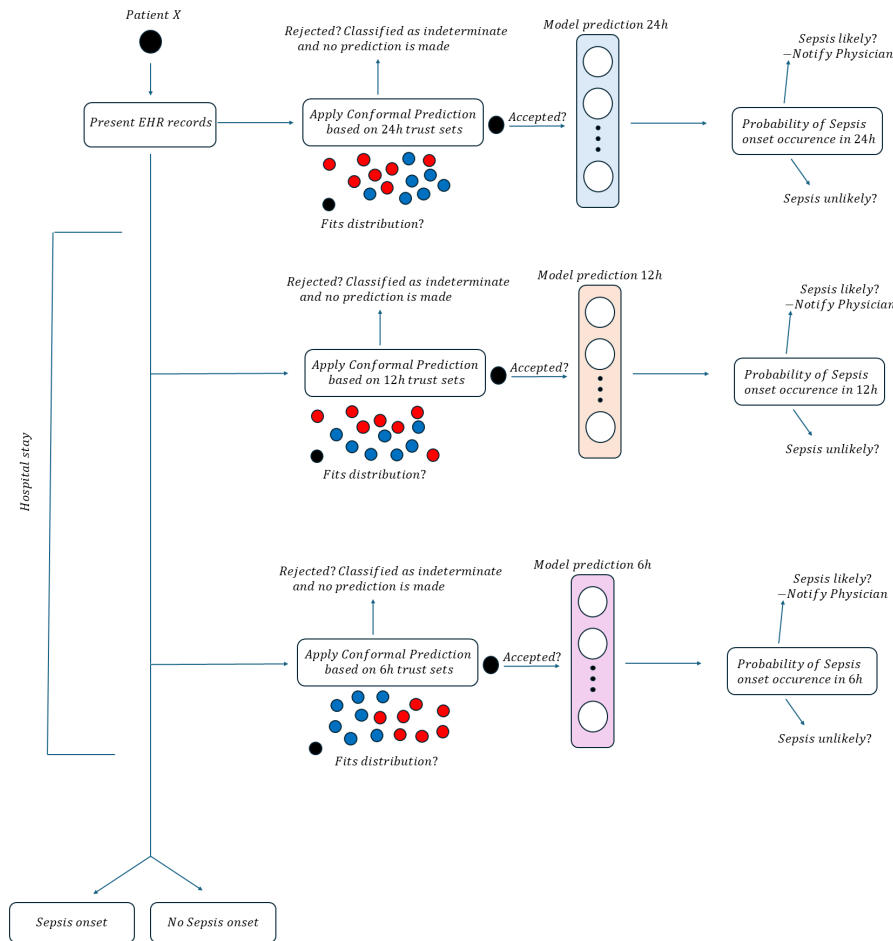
Patient X

Present EHR records

Rejected? Classified as indeterminate and no prediction is made

Apply Conformal Prediction based on 24h trust sets

Fits distribution?

Accepted?

Model prediction 24h

Probability of Sepsis onset occurence in 24h

Sepsis likely? −Notify Physician

Sepsis unlikely?

Hospital stay

Rejected? Classified as indeterminate and no prediction is made

Apply Conformal Prediction based on 12h trust sets

Fits distribution?

Accepted?

Model prediction 12h

Probability of Sepsis onset occurence in 12h

Sepsis likely? −Notify Physician

Sepsis unlikely?

Rejected? Classified as indeterminate and no prediction is made

Apply Conformal Prediction based on 6h trust sets

Fits distribution?

Accepted?

Model prediction 6h

Probability of Sepsis onset occurence in 6h

Sepsis likely? −Notify Physician

Sepsis unlikely?

Sepsis onset

No Sepsis onset